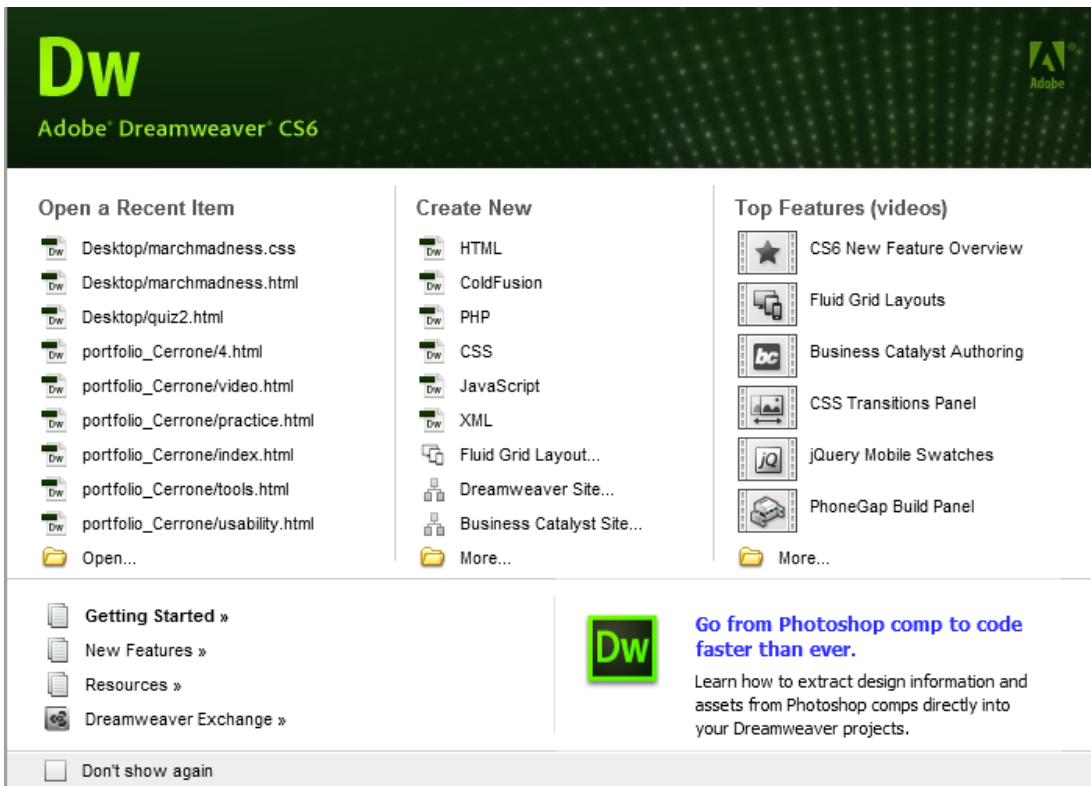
Dw
Adobe® Dreamweaver® CS6

Adobe

Open a Recent Item
Dw Desktop/marchmadness.css
Dw Desktop/marchmadness.html
Dw Desktop/quiz2.html
Dw portfolio_Cerrone/4.html
Dw portfolio_Cerrone/video.html
Dw portfolio_Cerrone/practice.html
Dw portfolio_Cerrone/index.html
Dw portfolio_Cerrone/tools.html
Dw portfolio_Cerrone/usability.html
Open...

Create New
Dw HTML
Dw ColdFusion
Dw PHP
Dw CSS
Dw JavaScript
Dw XML
Fluid Grid Layout...
Dreamweaver Site...
Business Catalyst Site...
More...

Top Features (videos)
CS6 New Feature Overview
Fluid Grid Layouts
bc Business Catalyst Authoring
CSS Transitions Panel
jQ jQuery Mobile Swatches
PhoneGap Build Panel
More...

Getting Started »
New Features »
Resources »
Dreamweaver Exchange »

Dw
Go from Photoshop comp to code faster than ever.
Learn how to extract design information and assets from Photoshop comps directly into your Dreamweaver projects.

Don't show again